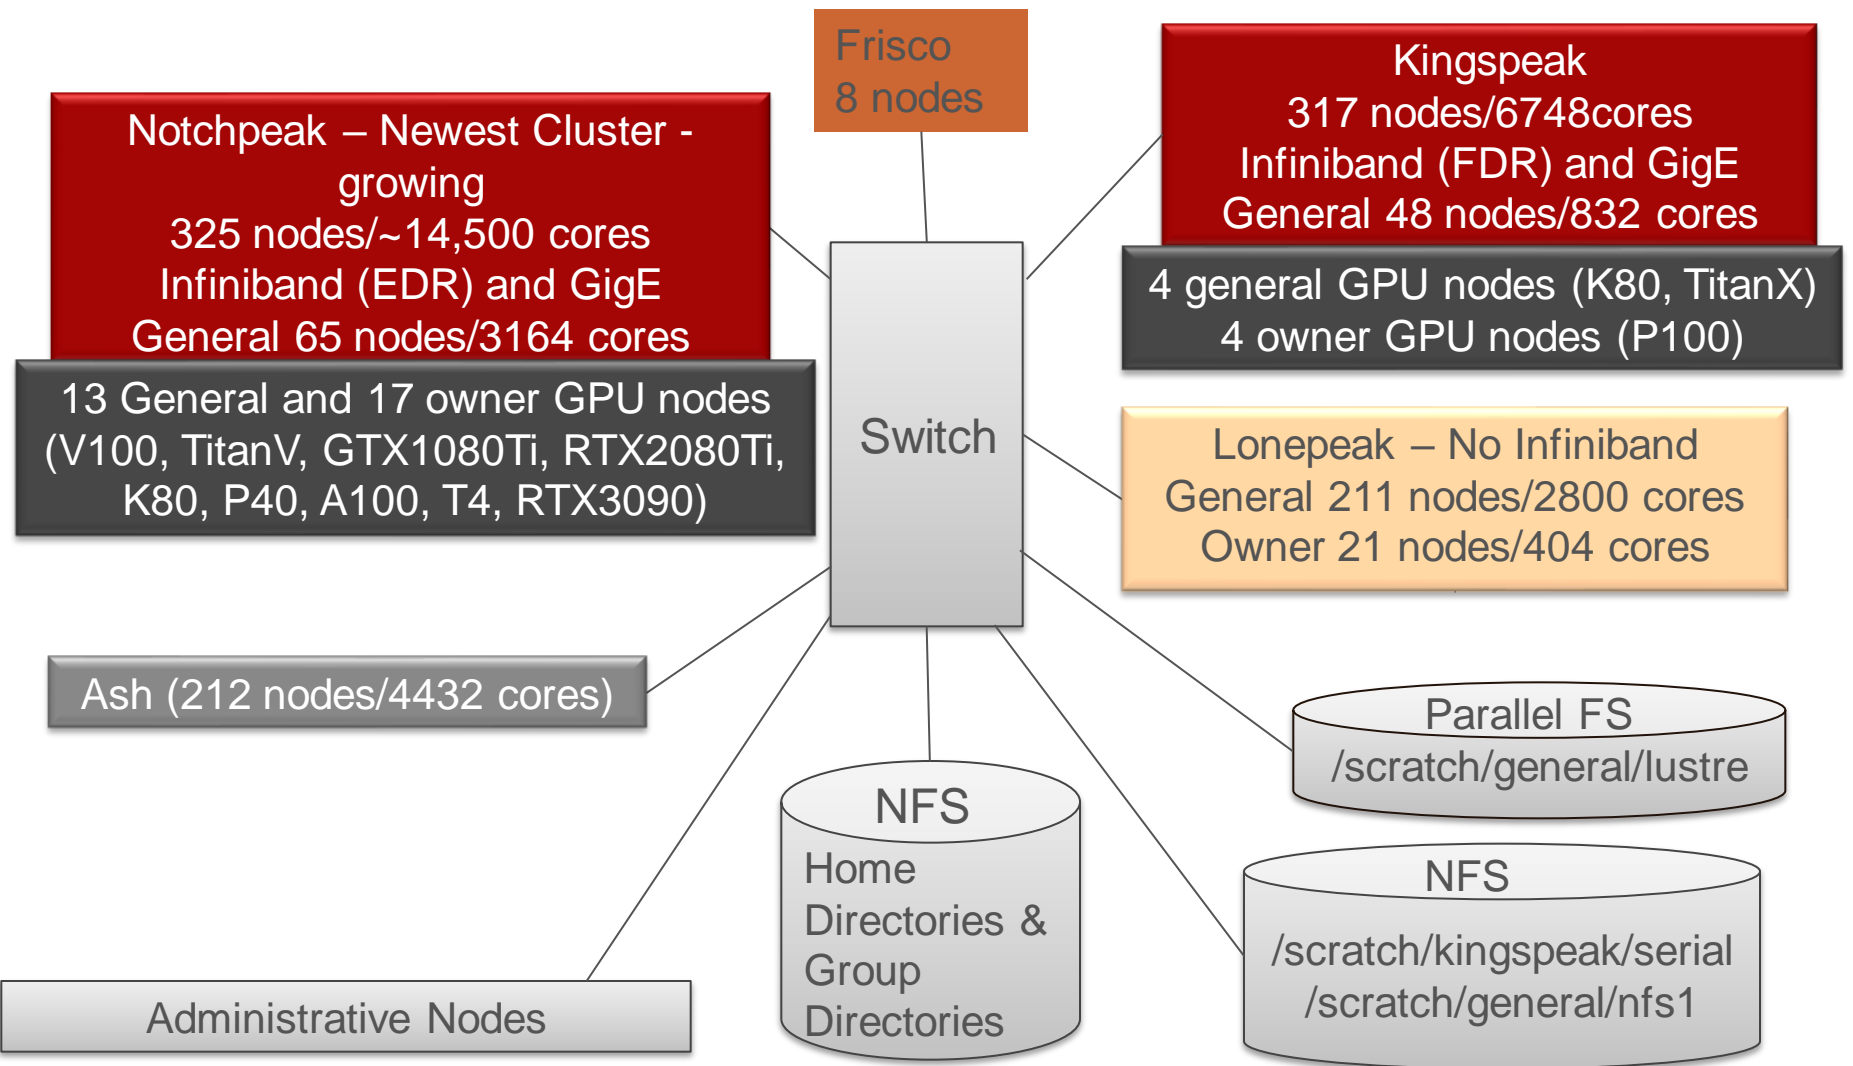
Frisco
8 nodes

Notchpeak – Newest Cluster - growing
325 nodes/~14,500 cores
Infiniband (EDR) and GigE
General 65 nodes/3164 cores

13 General and 17 owner GPU nodes
(V100, TitanV, GTX1080Ti, RTX2080Ti, K80, P40, A100, T4, RTX3090)

Kingspeak
317 nodes/6748cores
Infiniband (FDR) and GigE
General 48 nodes/832 cores

4 general GPU nodes (K80, TitanX)
4 owner GPU nodes (P100)

Switch

Lonepeak – No Infiniband
General 211 nodes/2800 cores
Owner 21 nodes/404 cores

Ash (212 nodes/4432 cores)

Parallel FS
/scratch/general/lustre

NFS
Home Directories & Group Directories

NFS
/scratch/kingspeak/serial
/scratch/general/nfs1

Administrative Nodes